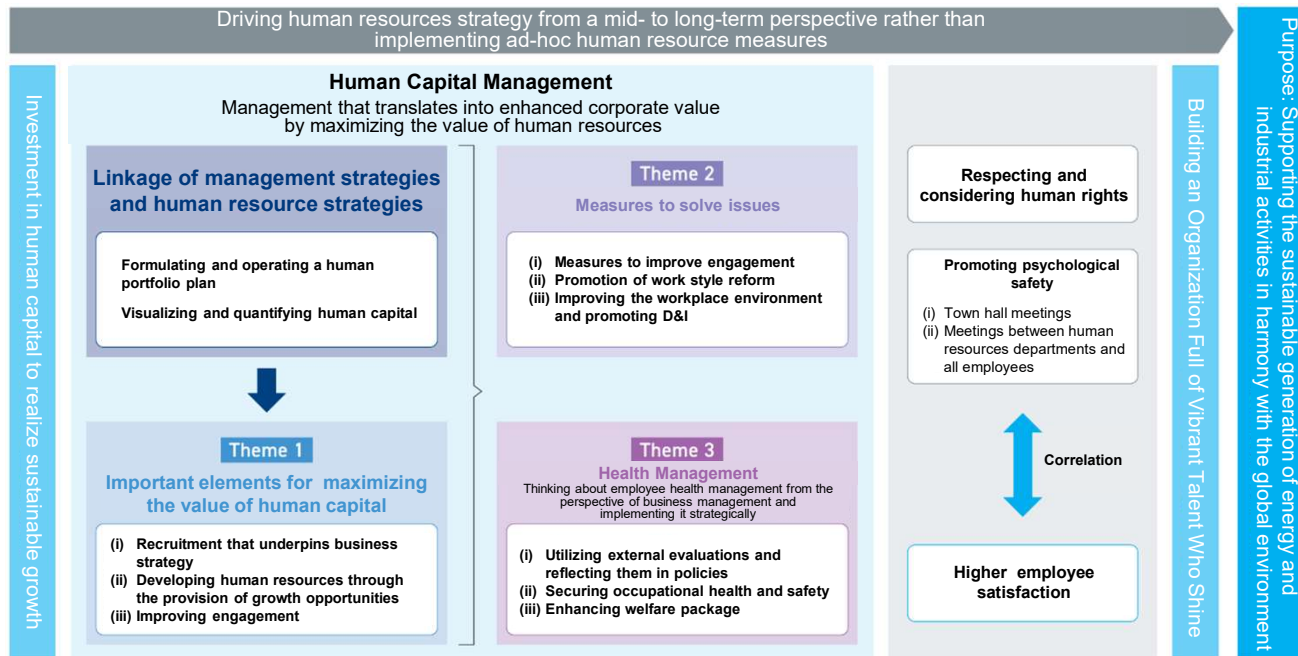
Driving human resources strategy from a mid- to long-term perspective rather than implementing ad-hoc human resource measures

Investment in human capital to realize sustainable growth

Human Capital Management

Management that translates into enhanced corporate value by maximizing the value of human resources

Linkage of management strategies and human resource strategies

Formulating and operating a human portfolio plan

Visualizing and quantifying human capital

Theme 1

Important elements for maximizing the value of human capital

(i) Recruitment that underpins business strategy
(ii) Developing human resources through the provision of growth opportunities
(iii) Improving engagement

Theme 2

Measures to solve issues

(i) Measures to improve engagement
(ii) Promotion of work style reform
(iii) Improving the workplace environment and promoting D&I

Theme 3

Health Management

Thinking about employee health management from the perspective of business management and implementing it strategically

(i) Utilizing external evaluations and reflecting them in policies
(ii) Securing occupational health and safety
(iii) Enhancing welfare package

Respecting and considering human rights

Promoting psychological safety

(i) Town hall meetings
(ii) Meetings between human resources departments and all employees

Correlation

Higher employee satisfaction

Building an Organization Full of Vibrant Talent Who Shine

Purpose: Supporting the sustainable generation of energy and industrial activities in harmony with the global environment